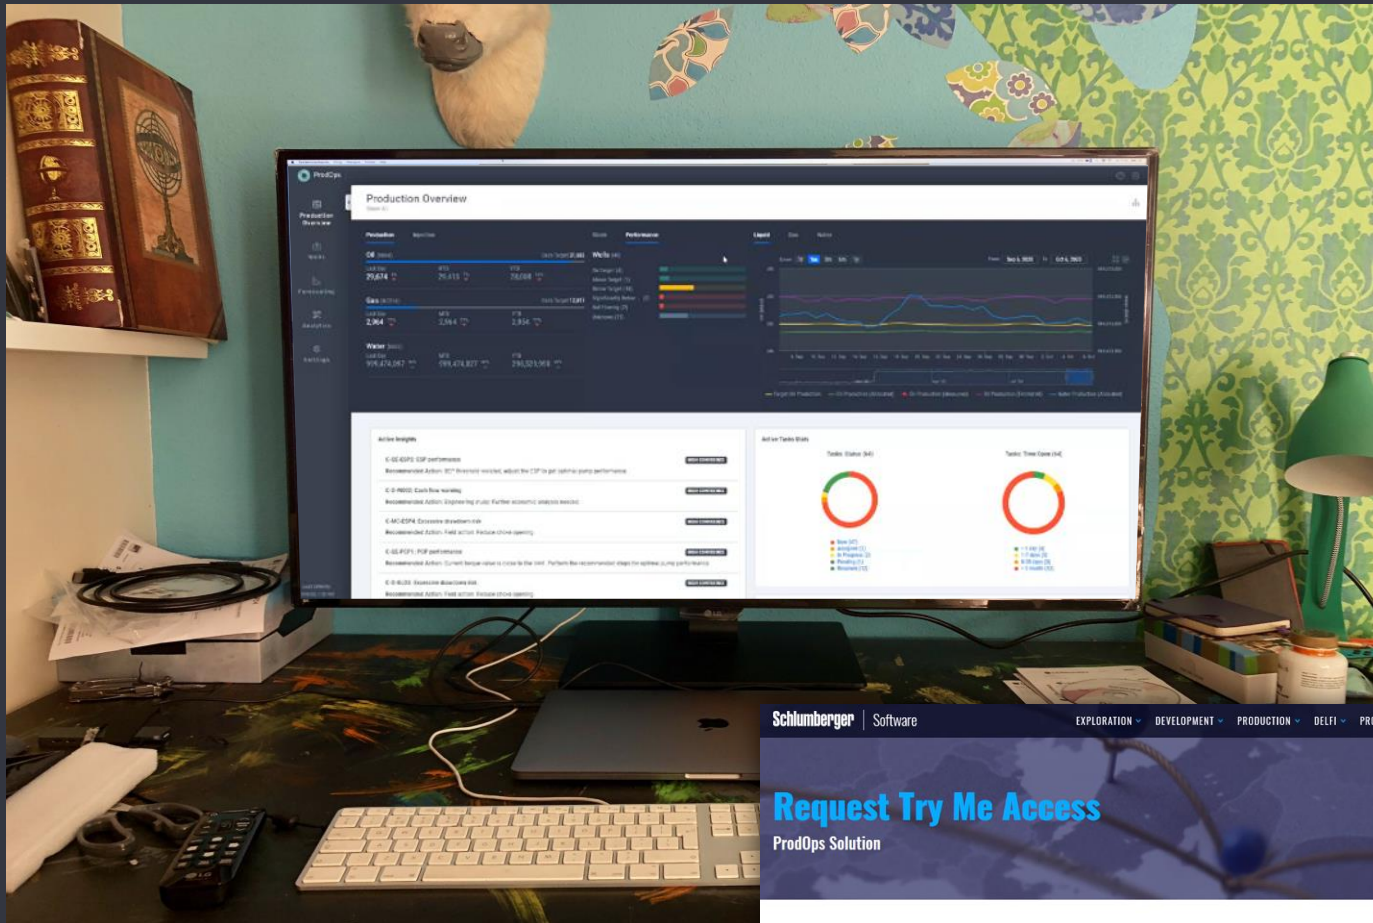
ProdOps

Production Overview

Production Overview

Wells

Forecasting

Analytics

Settings

Production Injection

Oil

29,674

29,413

28,088

Gas

2,964

2,964

2,934

Water

Wells Performance

Liquid

Active Insights

Active Tasks Stats

Schlumberger | Software

EXPLORATION DEVELOPMENT PRODUCTION DELFI PR

Request Try Me Access

ProdOps Solution